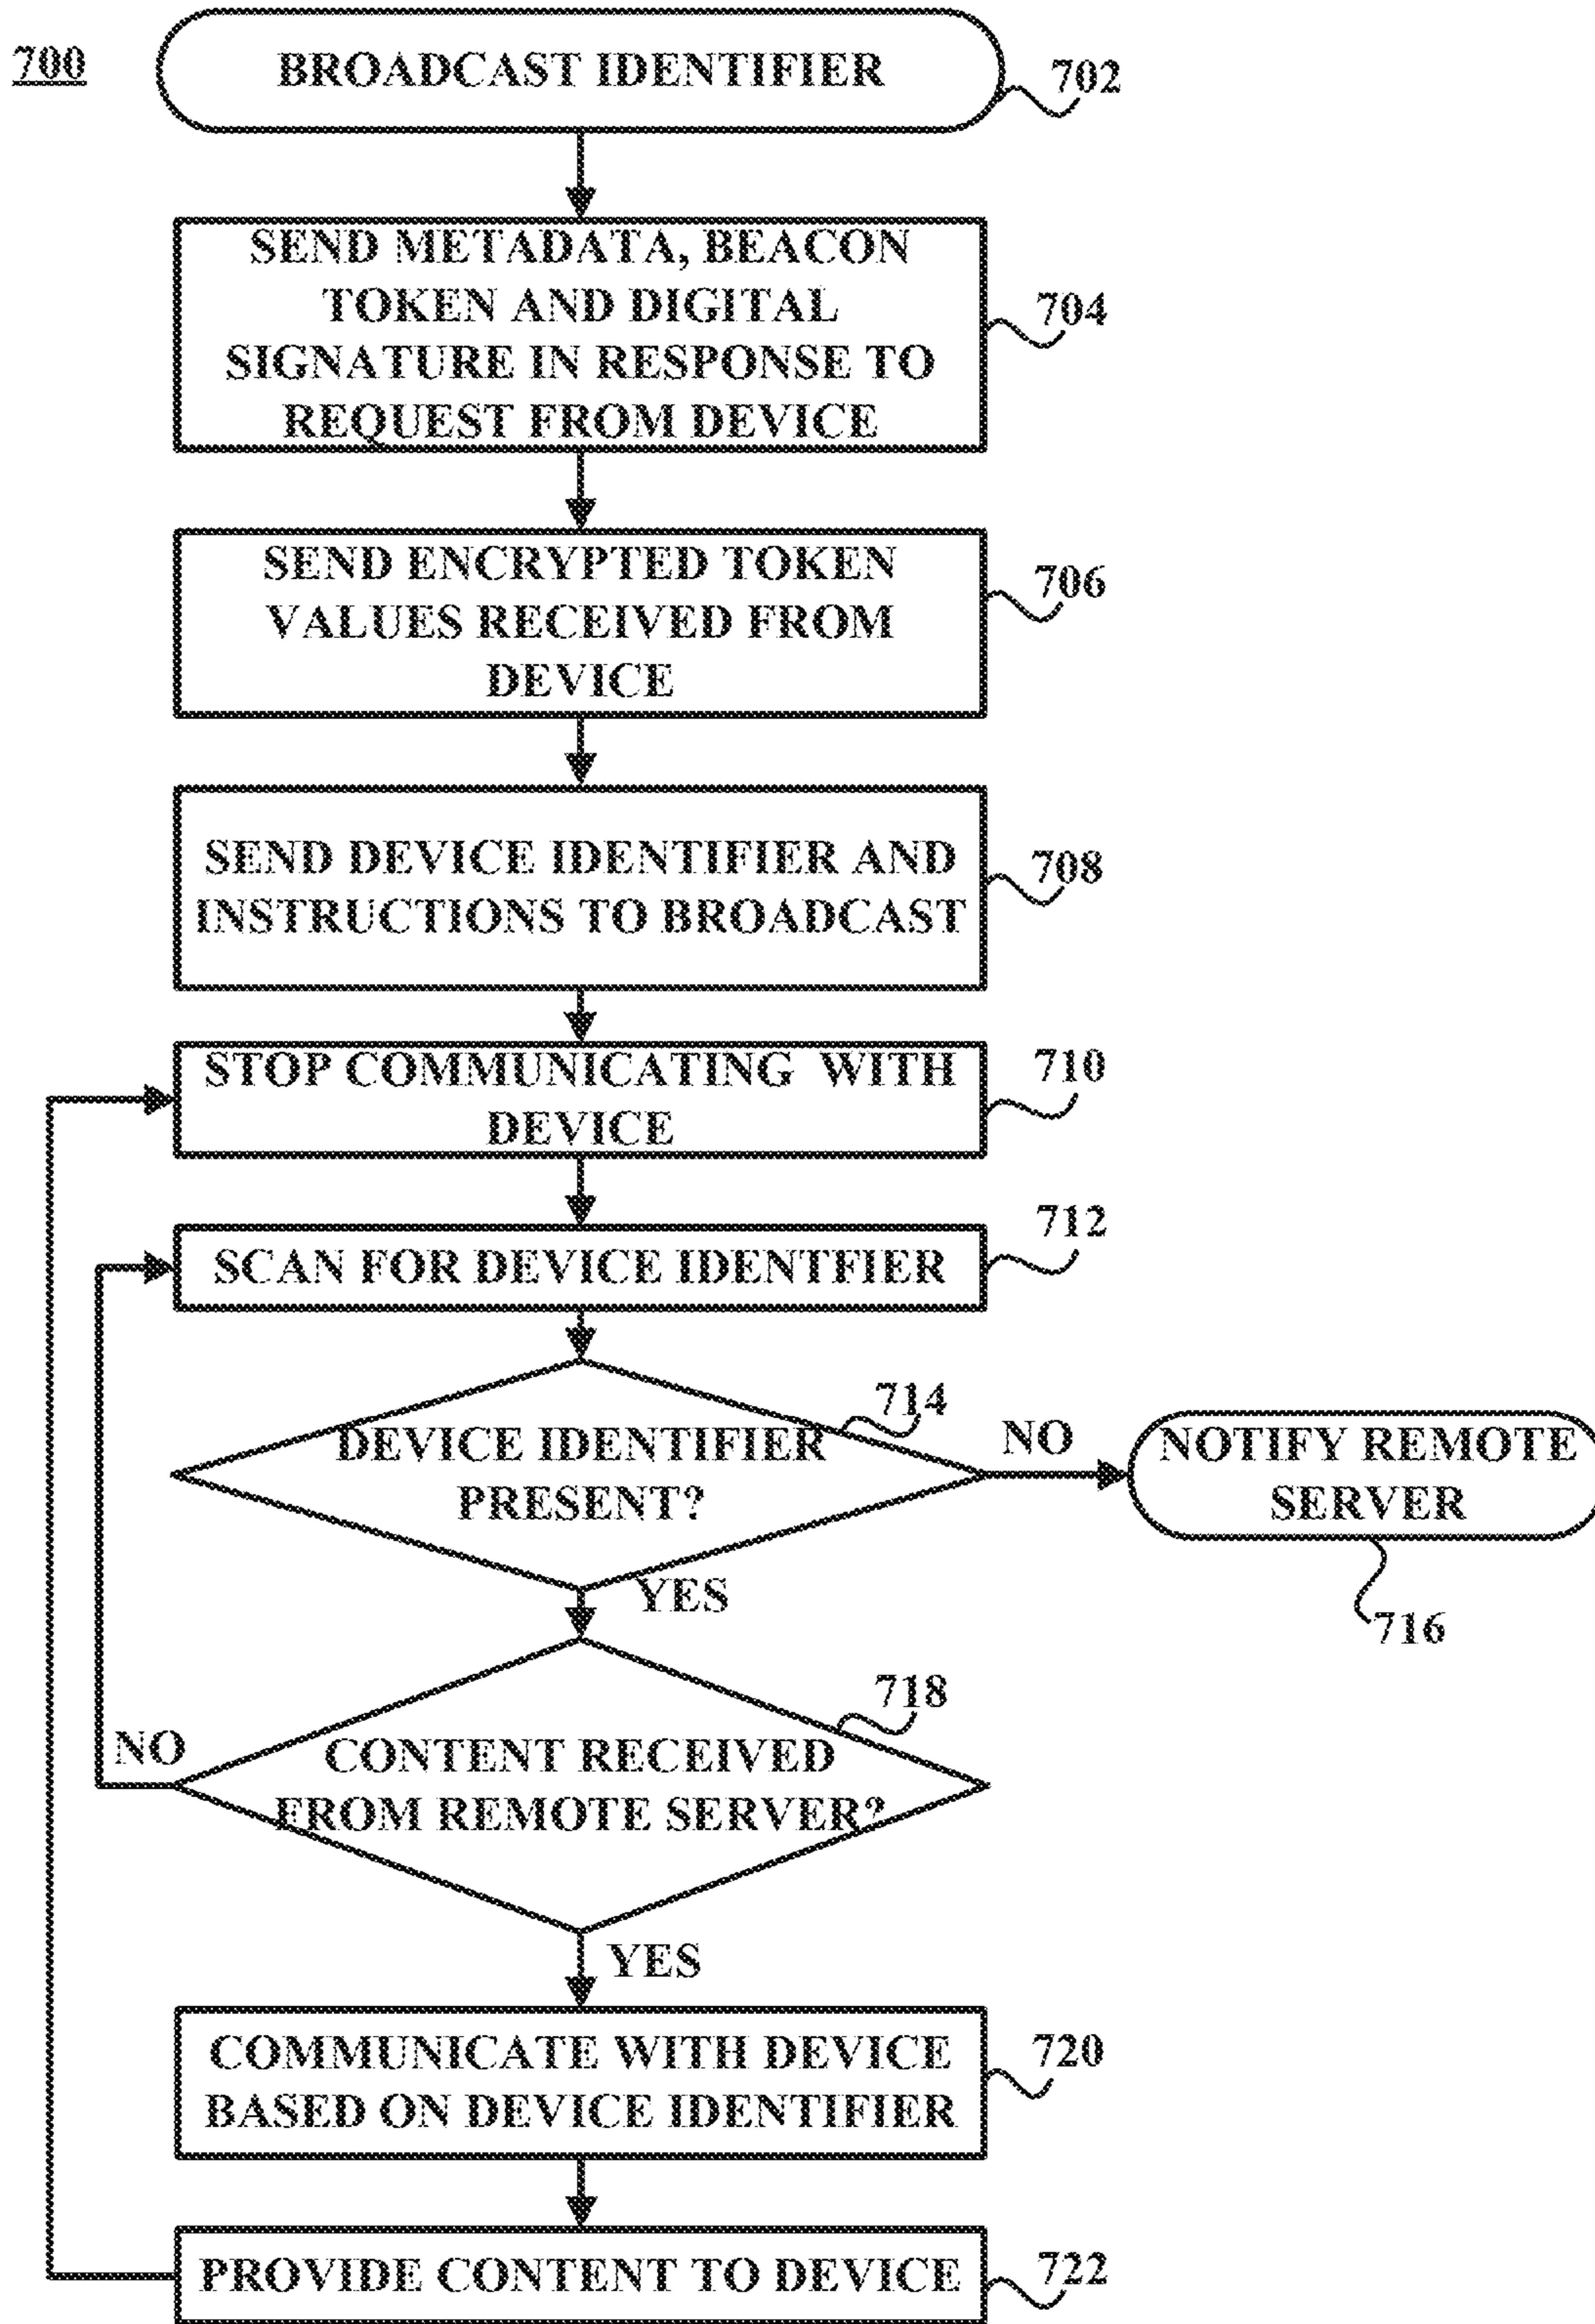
700

BROADCAST IDENTIFIER

702

SEND METADATA, BEACON TOKEN AND DIGITAL SIGNATURE IN RESPONSE TO REQUEST FROM DEVICE

704

SEND ENCRYPTED TOKEN VALUES RECEIVED FROM DEVICE

706

SEND DEVICE IDENTIFIER AND INSTRUCTIONS TO BROADCAST

708

STOP COMMUNICATING WITH DEVICE

710

SCAN FOR DEVICE IDENTFIER

712

DEVICE IDENTIFIER PRESENT?

714

NO

NOTIFY REMOTE SERVER

716

YES

CONTENT RECEIVED FROM REMOTE SERVER?

718

NO

YES

COMMUNICATE WITH DEVICE BASED ON DEVICE IDENTIFIER

720

PROVIDE CONTENT TO DEVICE

722